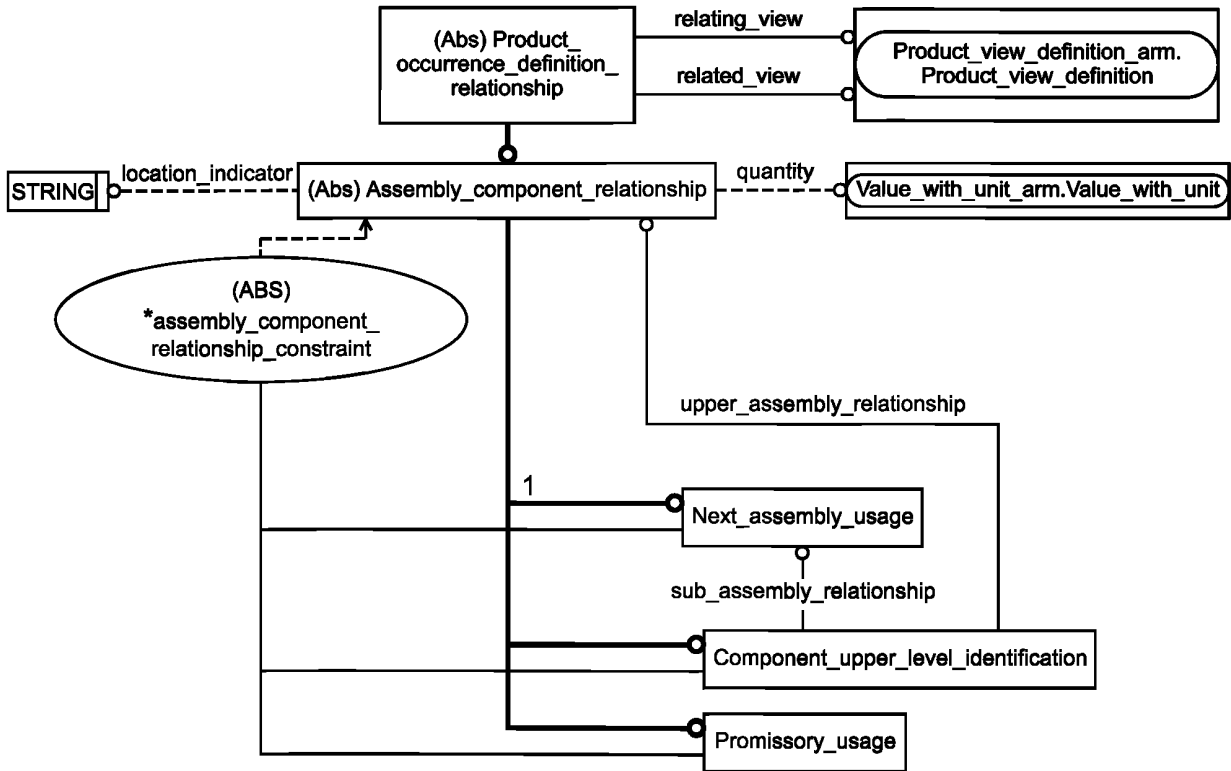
(Abs) Product_ occurrence_definition_ relationship

relating_view

related_view

Product_view_definition_arm. Product_view_definition

STRING

location_indicator

(Abs) Assembly_component_relationship

quantity

Value_with_unit_arm.Value_with_unit

(ABS) *assembly_component_ relationship_constraint

upper_assembly_relationship

1

Next_assembly_usage

sub_assembly_relationship

Component_upper_level_identification

Promissory_usage